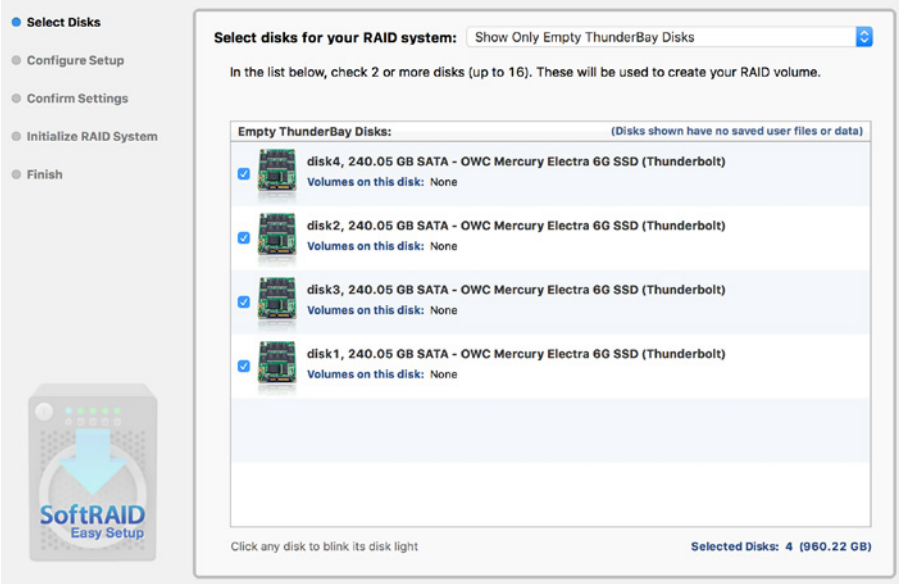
Select Disks
Configure Setup
Confirm Settings
Initialize RAID System
Finish

SoftRAID
Easy Setup

Select disks for your RAID system: Show Only Empty ThunderBay Disks

In the list below, check 2 or more disks (up to 16). These will be used to create your RAID volume.

Empty ThunderBay Disks: (Disks shown have no saved user files or data)

disk4, 240.05 GB SATA - OWC Mercury Electra 6G SSD (Thunderbolt)
Volumes on this disk: None

disk2, 240.05 GB SATA - OWC Mercury Electra 6G SSD (Thunderbolt)
Volumes on this disk: None

disk3, 240.05 GB SATA - OWC Mercury Electra 6G SSD (Thunderbolt)
Volumes on this disk: None

disk1, 240.05 GB SATA - OWC Mercury Electra 6G SSD (Thunderbolt)
Volumes on this disk: None

Click any disk to blink its disk light

Selected Disks: 4 (960.22 GB)